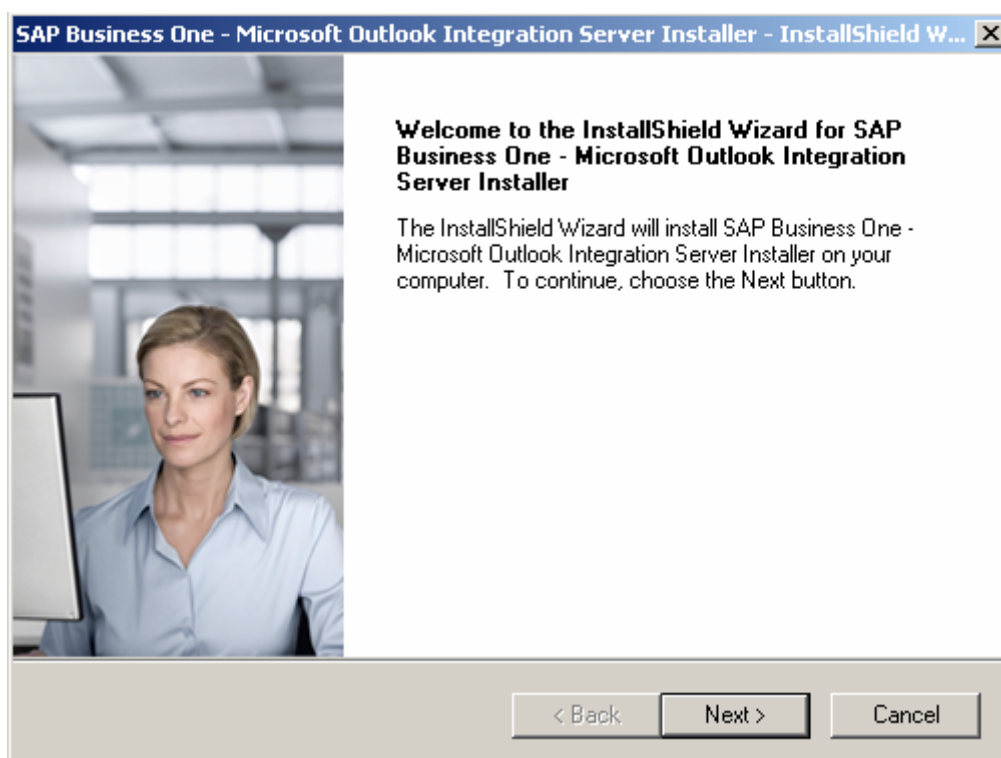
SAP Business One - Microsoft Outlook Integration Server Installer - InstallShield W...

Welcome to the InstallShield Wizard for SAP Business One - Microsoft Outlook Integration Server Installer

The InstallShield Wizard will install SAP Business One - Microsoft Outlook Integration Server Installer on your computer. To continue, choose the Next button.

< Back
Next >
Cancel